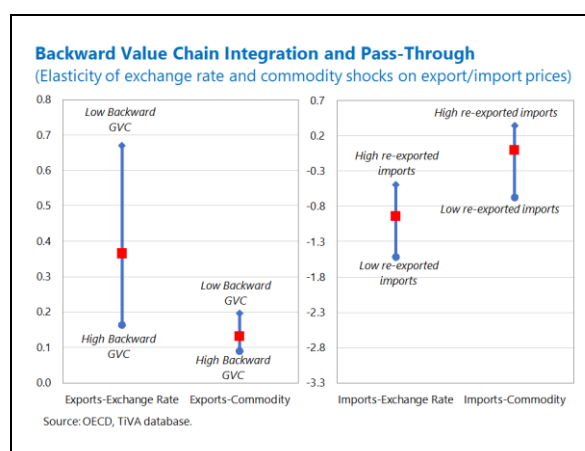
Backward Value Chain Integration and Pass-Through
(Elasticity of exchange rate and commodity shocks on export/import prices)

0.8
0.7
0.6
0.5
0.4
0.3
0.2
0.1
0.0

Low Backward GVC
High Backward GVC
Low Backward GVC
High Backward GVC

Exports-Exchange Rate
Exports-Commodity

0.7
0.2
-0.3
-0.8
-1.3
-1.8
-2.3
-2.8
-3.3

High re-exported imports
Low re-exported imports
High re-exported imports
Low re-exported imports

Imports-Exchange Rate
Imports-Commodity

Source: OECD, TiVA database.